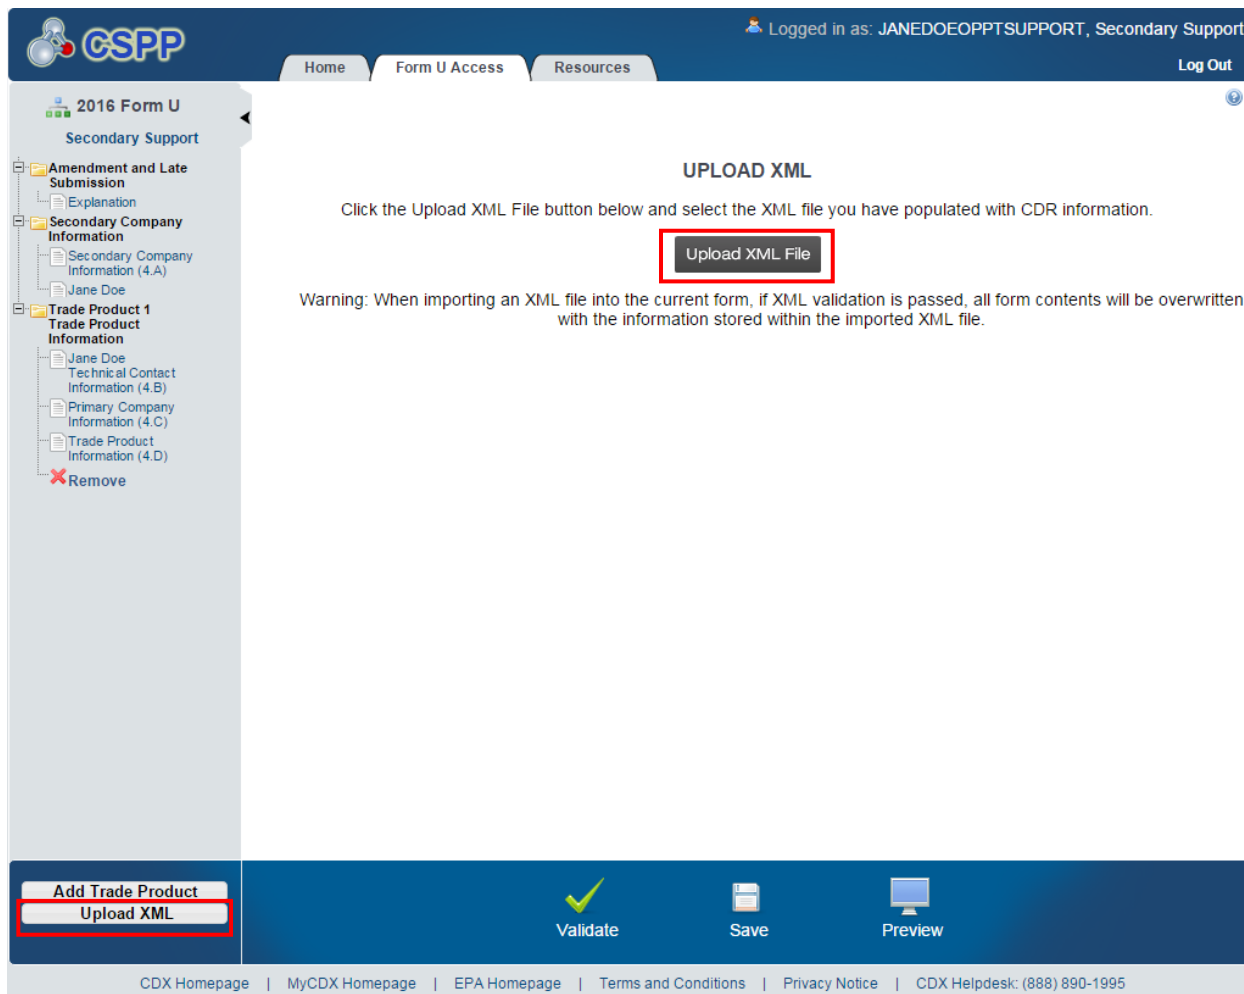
CSPP

Logged in as: JANEDOEOPPTSUPPORT, Secondary Support

Home | Form U Access | Resources

Log Out

2016 Form U

Secondary Support

Amendment and Late Submission
Explanation
Secondary Company Information
Secondary Company Information (4.A)
Jane Doe
Trade Product 1 Trade Product Information
Jane Doe Technical Contact Information (4.B)
Primary Company Information (4.C)
Trade Product Information (4.D)
Remove

UPLOAD XML

Click the Upload XML File button below and select the XML file you have populated with CDR information.

Upload XML File

Warning: When importing an XML file into the current form, if XML validation is passed, all form contents will be overwritten with the information stored within the imported XML file.

Add Trade Product
Upload XML

Validate
Save
Preview

CDX Homepage | MyCDX Homepage | EPA Homepage | Terms and Conditions | Privacy Notice | CDX Helpdesk: (888) 890-1995